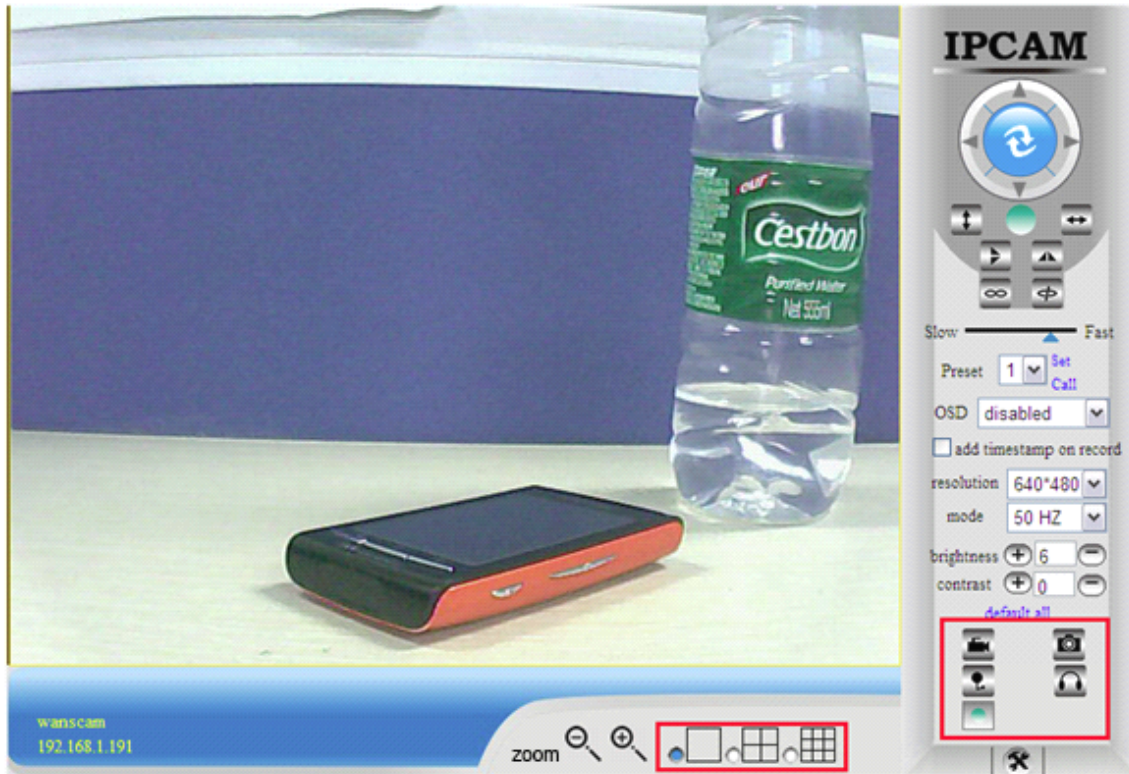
Cestbon
Purified Water
Net 555ml

IPCAM

Slow Fast

Preset 1 Set Call

OSD disabled

add timestamp on record

resolution 640*480

mode 50 HZ

brightness 6

contrast 0

default all

wanscam
192.168.1.191

zoom